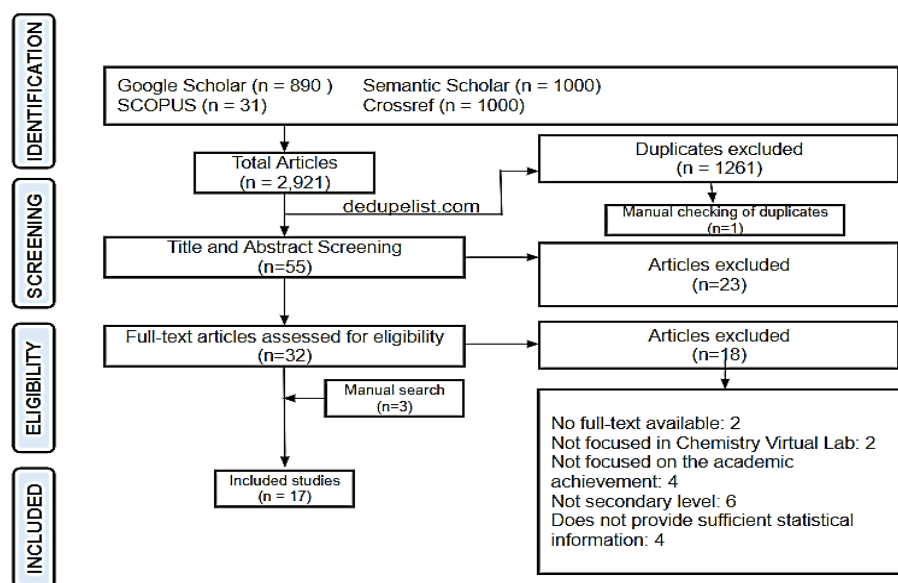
IDENTIFICATION

Google Scholar (n = 890 ) Semantic Scholar (n = 1000)
SCOPUS (n = 31) Crossref (n = 1000)

Total Articles
(n = 2,921)

Duplicates excluded
(n = 1261)

dedupelist.com

Manual checking of duplicates
(n=1)

SCREENING

Title and Abstract Screening
(n=55)

Articles excluded
(n=23)

ELIGIBILITY

Full-text articles assessed for eligibility
(n=32)

Articles excluded
(n=18)

Manual search
(n=3)

INCLUDED

Included studies
(n = 17)

No full-text available: 2
Not focused in Chemistry Virtual Lab: 2
Not focused on the academic achievement: 4
Not secondary level: 6
Does not provide sufficient statistical information: 4